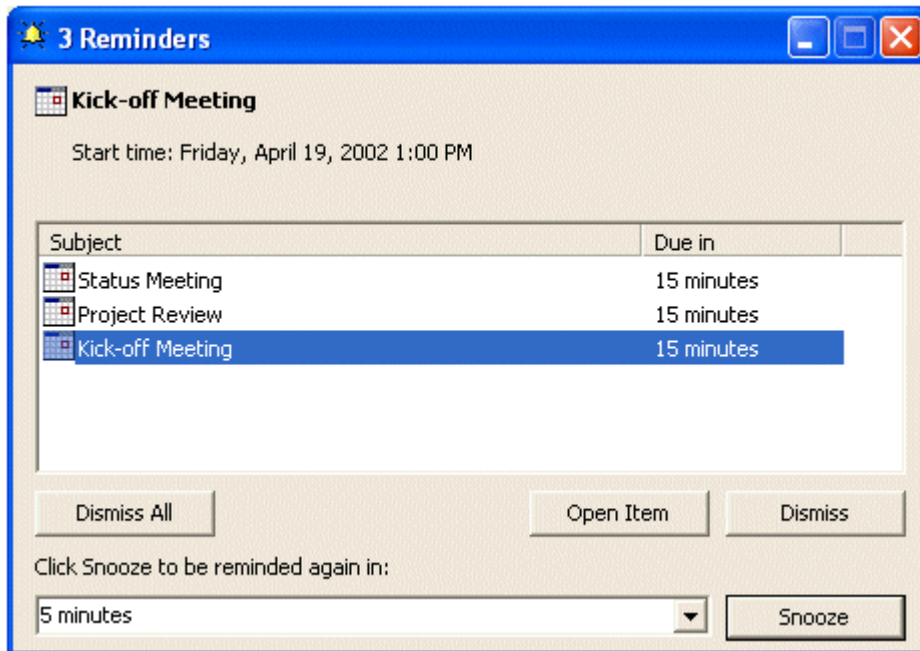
3 Reminders

Kick-off Meeting

Start time: Friday, April 19, 2002 1:00 PM

| Subject | Due in |
|---|---|
| Status Meeting | 15 minutes |
| Project Review | 15 minutes |
| Kick-off Meeting | 15 minutes |

Dismiss All

Open Item

Dismiss

Click Snooze to be reminded again in:

5 minutes

Snooze